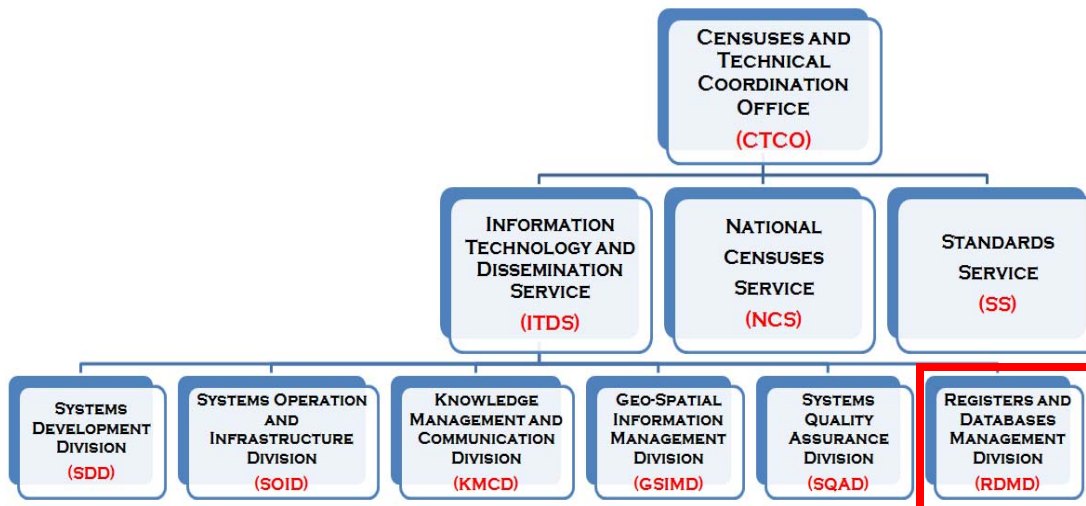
Censuses and Technical Coordination Office
(CTCO)

Information Technology and Dissemination Service
(ITDS)

National Censuses Service
(NCS)

Standards Service
(SS)

Systems Development Division
(SDD)

Systems Operation and Infrastructure Division
(SOID)

Knowledge Management and Communication Division
(KMCD)

Geo-Spatial Information Management Division
(GSIMD)

Systems Quality Assurance Division
(SQAD)

Registers and Databases Management Division
(RDMD)